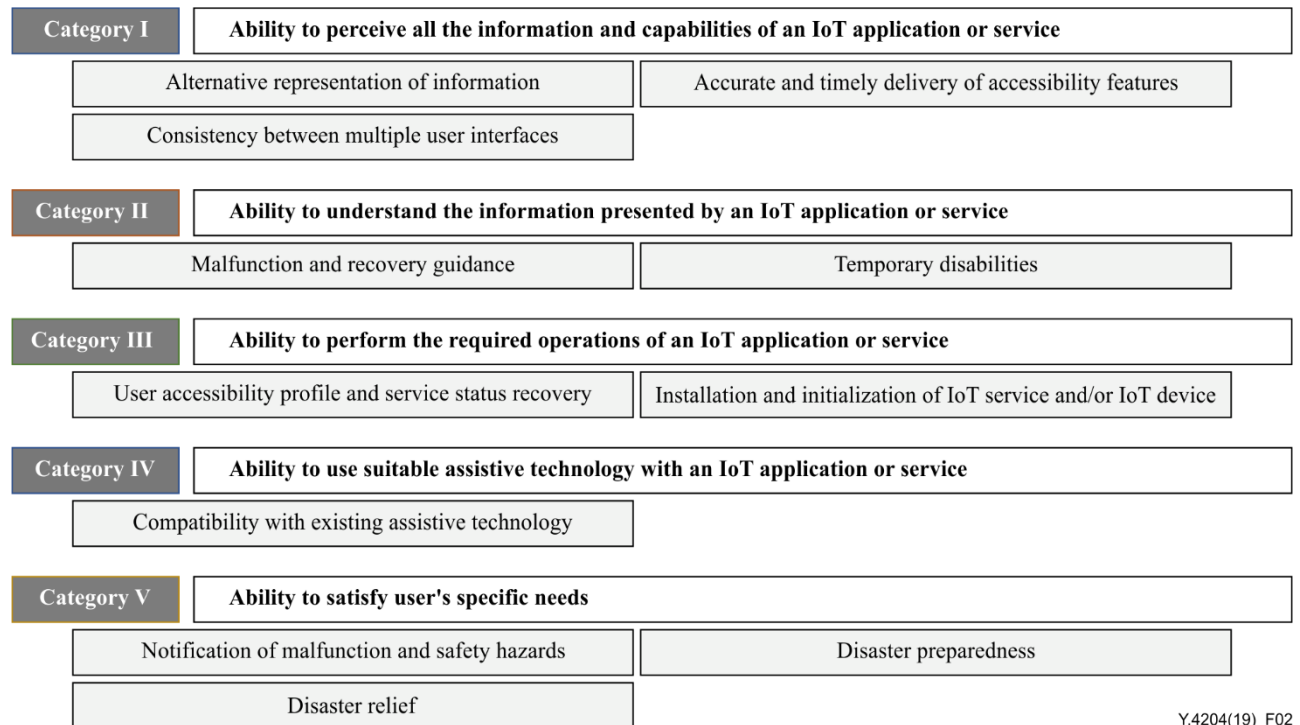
Category I
Ability to perceive all the information and capabilities of an IoT application or service

Alternative representation of information
Accurate and timely delivery of accessibility features
Consistency between multiple user interfaces

Category II
Ability to understand the information presented by an IoT application or service

Malfunction and recovery guidance
Temporary disabilities

Category III
Ability to perform the required operations of an IoT application or service

User accessibility profile and service status recovery
Installation and initialization of IoT service and/or IoT device

Category IV
Ability to use suitable assistive technology with an IoT application or service

Compatibility with existing assistive technology

Category V
Ability to satisfy user's specific needs

Notification of malfunction and safety hazards
Disaster preparedness
Disaster relief

Y.4204(19)_F02